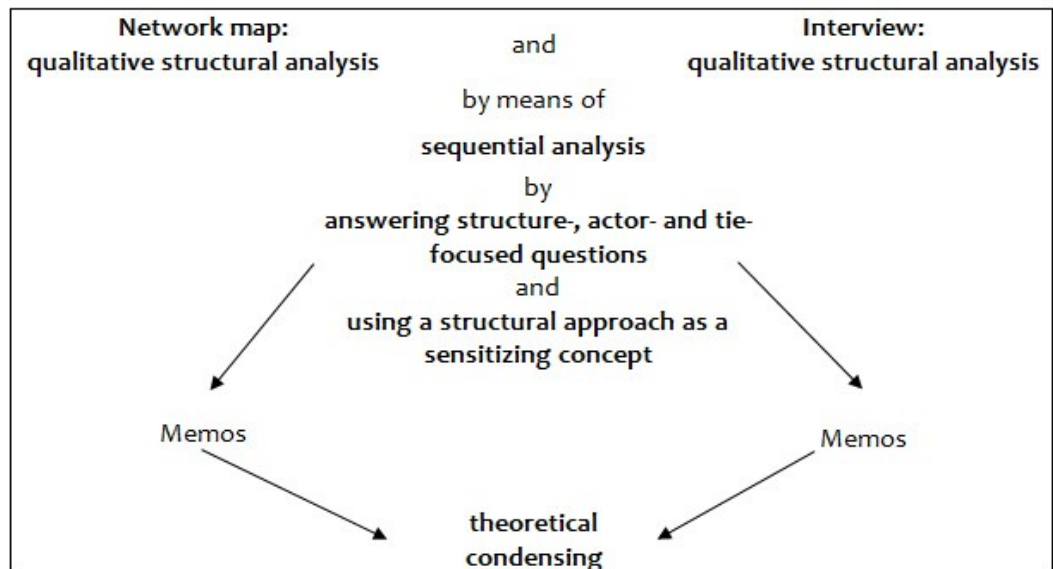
**Network map: qualitative structural analysis**

and

**Interview: qualitative structural analysis**

by means of

**sequential analysis**

by

**answering structure-, actor- and tie-focused questions**

and

**using a structural approach as a sensitizing concept**

Memos

Memos

**theoretical condensing**